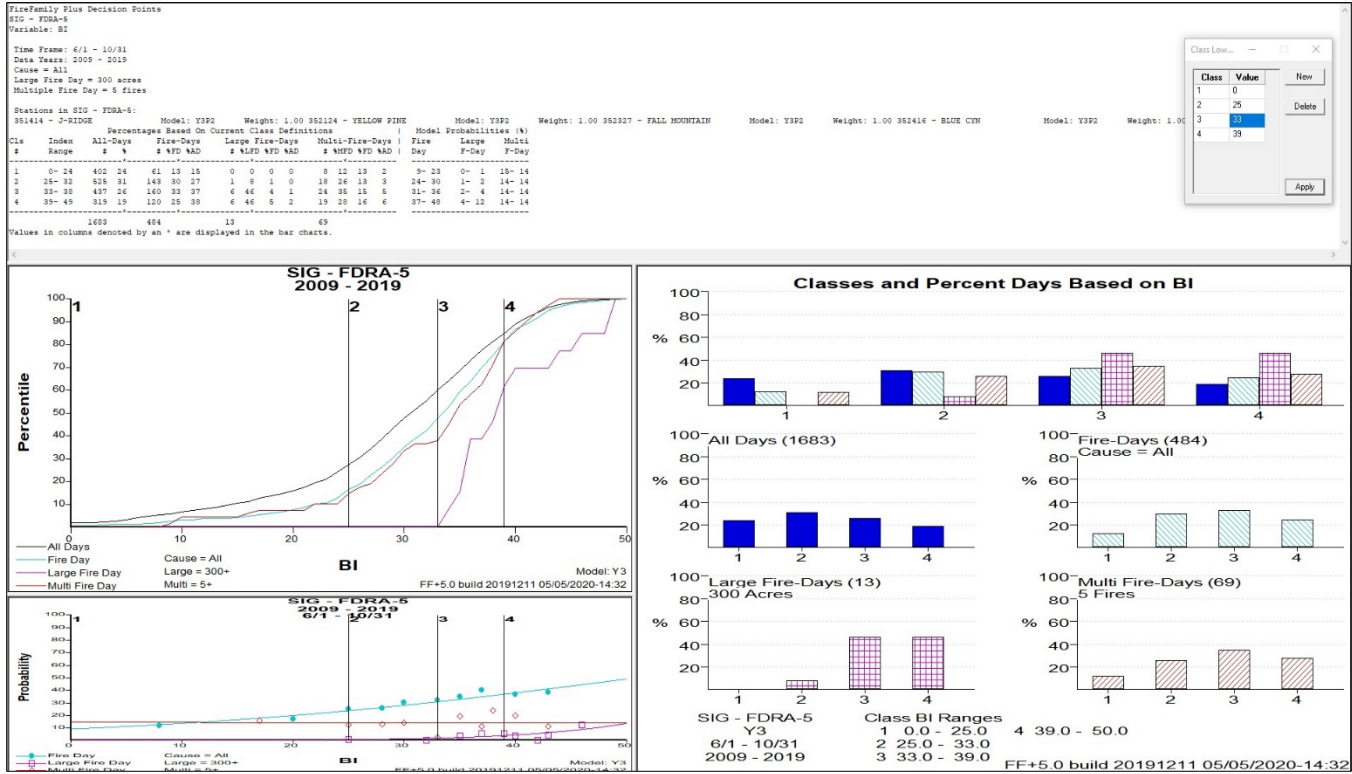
FireFamily Plus Decision Points
SIG - FDRA-5
Variable: BI

Time Frame: 6/1 - 10/31
Data Years: 2009 - 2019
Cause = All
Large Fire Day = 300 acres
Multiple Fire Day = 5 fires

Stations in SIG - FDRA-5:
351414 - J-RIDGE Model: Y3P2 Weight: 1.00 352124 - YELLOW PINE Model: Y3P2 Weight: 1.00 352327 - FALL MOUNTAIN Model: Y3P2 Weight: 1.00 352416 - BLUE CYN Model: Y3P2 Weight: 1.00

| Cls # | Index Range | All-Days # | % | Fire-Days # | %FD | %AD | Large Fire-Days # | %LFD | %FD | %AD | Multi-Fire-Days # | %MFD | %FD | %AD | Fire Day | Large F-Day | Multi F-Day |
|---|---|---|---|---|---|---|---|---|---|---|---|---|---|---|---|---|---|
| 1 | 0- 24 | 402 | 24 | 61 | 13 | 15 | 0 | 0 | 0 | 0 | 8 | 12 | 13 | 2 | 9- 23 | 0- 1 | 15- 14 |
| 2 | 25- 32 | 525 | 31 | 143 | 30 | 27 | 1 | 8 | 1 | 0 | 18 | 26 | 13 | 3 | 24- 30 | 1- 2 | 14- 14 |
| 3 | 33- 38 | 437 | 26 | 160 | 33 | 37 | 6 | 46 | 4 | 1 | 24 | 35 | 15 | 5 | 31- 36 | 2- 4 | 14- 14 |
| 4 | 39- 49 | 319 | 19 | 120 | 25 | 38 | 6 | 46 | 5 | 2 | 19 | 28 | 16 | 6 | 37- 48 | 4- 12 | 14- 14 |
| | | 1683 | | 484 | | | 13 | | | | 69 | | | | | | |

Percentages Based On Current Class Definitions | Model Probabilities (%)
Values in columns denoted by an * are displayed in the bar charts.

Class Low...
| Class | Value |
|---|---|
| 1 | 0 |
| 2 | 25 |
| 3 | 33 |
| 4 | 39 |
New
Delete
Apply

SIG - FDRA-5
2009 - 2019
1 2 3 4
100 90 80 70 60 50 40 30 20 10
Percentile
0 10 20 30 40 50
BI
All Days
Fire Day
Large Fire Day
Multi Fire Day
Cause = All
Large = 300+
Multi = 5+
Model: Y3
FF+5.0 build 20191211 05/05/2020-14:32

SIG - FDRA-5
2009 - 2019
6/1 - 10/31
1 2 3 4
Probability
100 90 80 70 60 50 40 30 20 10
0 10 20 30 40 50
BI
Fire Day
Large Fire Day
Multi Fire Day
Cause = All
Large = 300+
Multi = 5+
Model: Y3
FF+5.0 build 20191211 05/05/2020-14:32

Classes and Percent Days Based on BI
100 80 % 60 40 20
1 2 3 4
All Days (1683)
1 2 3 4
Fire-Days (484)
Cause = All
1 2 3 4
Large Fire-Days (13)
300 Acres
1 2 3 4
Multi Fire-Days (69)
5 Fires
1 2 3 4
SIG - FDRA-5
Y3
6/1 - 10/31
2009 - 2019
Class BI Ranges
1 0.0 - 25.0
2 25.0 - 33.0
3 33.0 - 39.0
4 39.0 - 50.0
FF+5.0 build 20191211 05/05/2020-14:32